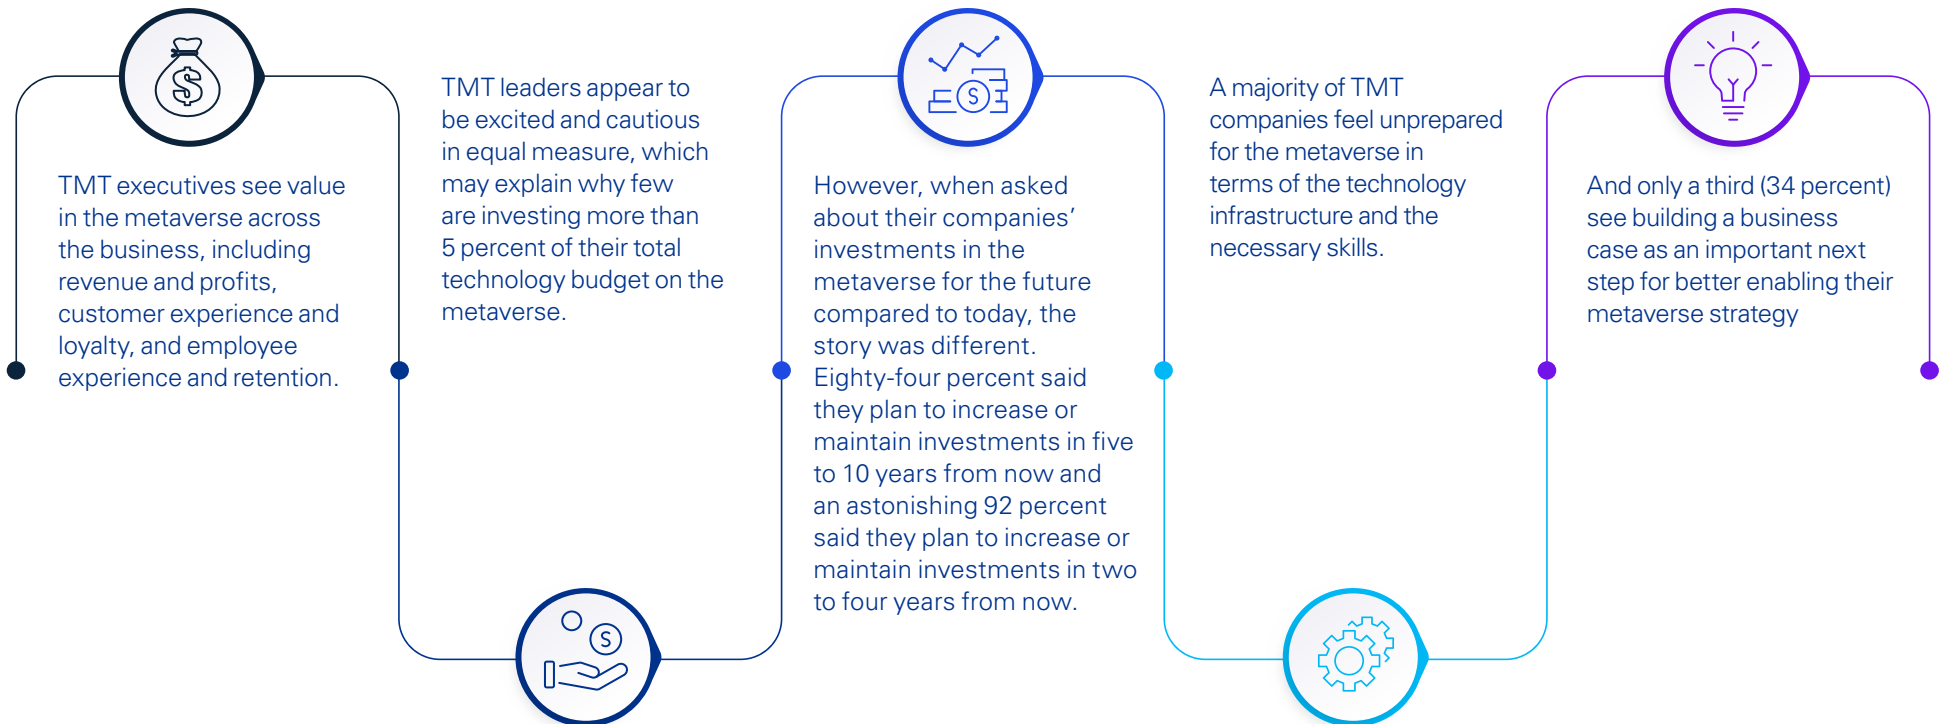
TMT executives see value in the metaverse across the business, including revenue and profits, customer experience and loyalty, and employee experience and retention.

TMT leaders appear to be excited and cautious in equal measure, which may explain why few are investing more than 5 percent of their total technology budget on the metaverse.

However, when asked about their companies' investments in the metaverse for the future compared to today, the story was different. Eighty-four percent said they plan to increase or maintain investments in five to 10 years from now and an astonishing 92 percent said they plan to increase or maintain investments in two to four years from now.

A majority of TMT companies feel unprepared for the metaverse in terms of the technology infrastructure and the necessary skills.

And only a third (34 percent) see building a business case as an important next step for better enabling their metaverse strategy